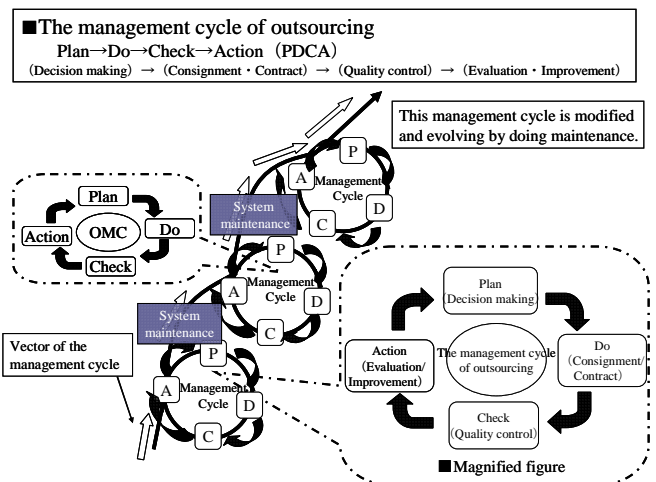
■The management cycle of outsourcing
Plan→Do→Check→Action（PDCA）
（Decision making）→（Consignment・Contract）→（Quality control）→（Evaluation・Improvement）

This management cycle is modified and evolving by doing maintenance.

Plan
Do
Check
Action
OMC

System maintenance

P
A
Management Cycle
D
C

P
A
Management Cycle
D
C

System maintenance

Vector of the management cycle

P
A
Management Cycle
D
C

Plan
（Decision making）
Do
（Consignment/ Contract）
Check
（Quality control）
Action
（Evaluation/ Improvement）
The management cycle of outsourcing

■Magnified figure